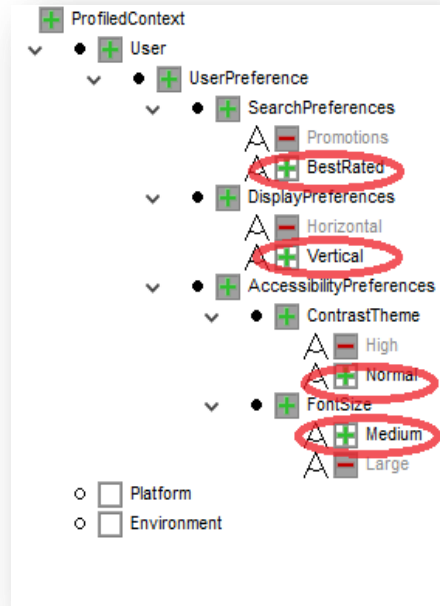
ProfiledContext
User
UserPreference
SearchPreferences
Promotions
BestRated
DisplayPreferences
Horizontal
Vertical
AccessibilityPreferences
ContrastTheme
High
Normal
FontSize
Medium
Large
Platform
Environment